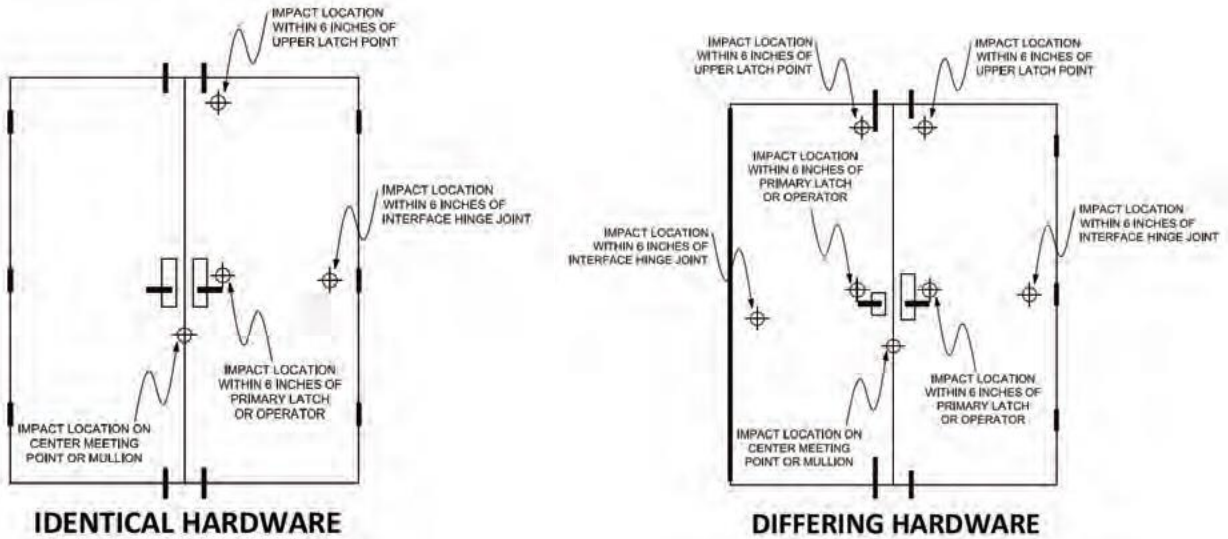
IMPACT LOCATION WITHIN 6 INCHES OF UPPER LATCH POINT

IMPACT LOCATION WITHIN 6 INCHES OF INTERFACE HINGE JOINT

IMPACT LOCATION WITHIN 6 INCHES OF PRIMARY LATCH OR OPERATOR

IMPACT LOCATION ON CENTER MEETING POINT OR MULLION

IDENTICAL HARDWARE

IMPACT LOCATION WITHIN 6 INCHES OF UPPER LATCH POINT

IMPACT LOCATION WITHIN 6 INCHES OF UPPER LATCH POINT

IMPACT LOCATION WITHIN 6 INCHES OF PRIMARY LATCH OR OPERATOR

IMPACT LOCATION WITHIN 6 INCHES OF INTERFACE HINGE JOINT

IMPACT LOCATION WITHIN 6 INCHES OF INTERFACE HINGE JOINT

IMPACT LOCATION WITHIN 6 INCHES OF PRIMARY LATCH OR OPERATOR

IMPACT LOCATION ON CENTER MEETING POINT OR MULLION

DIFFERING HARDWARE